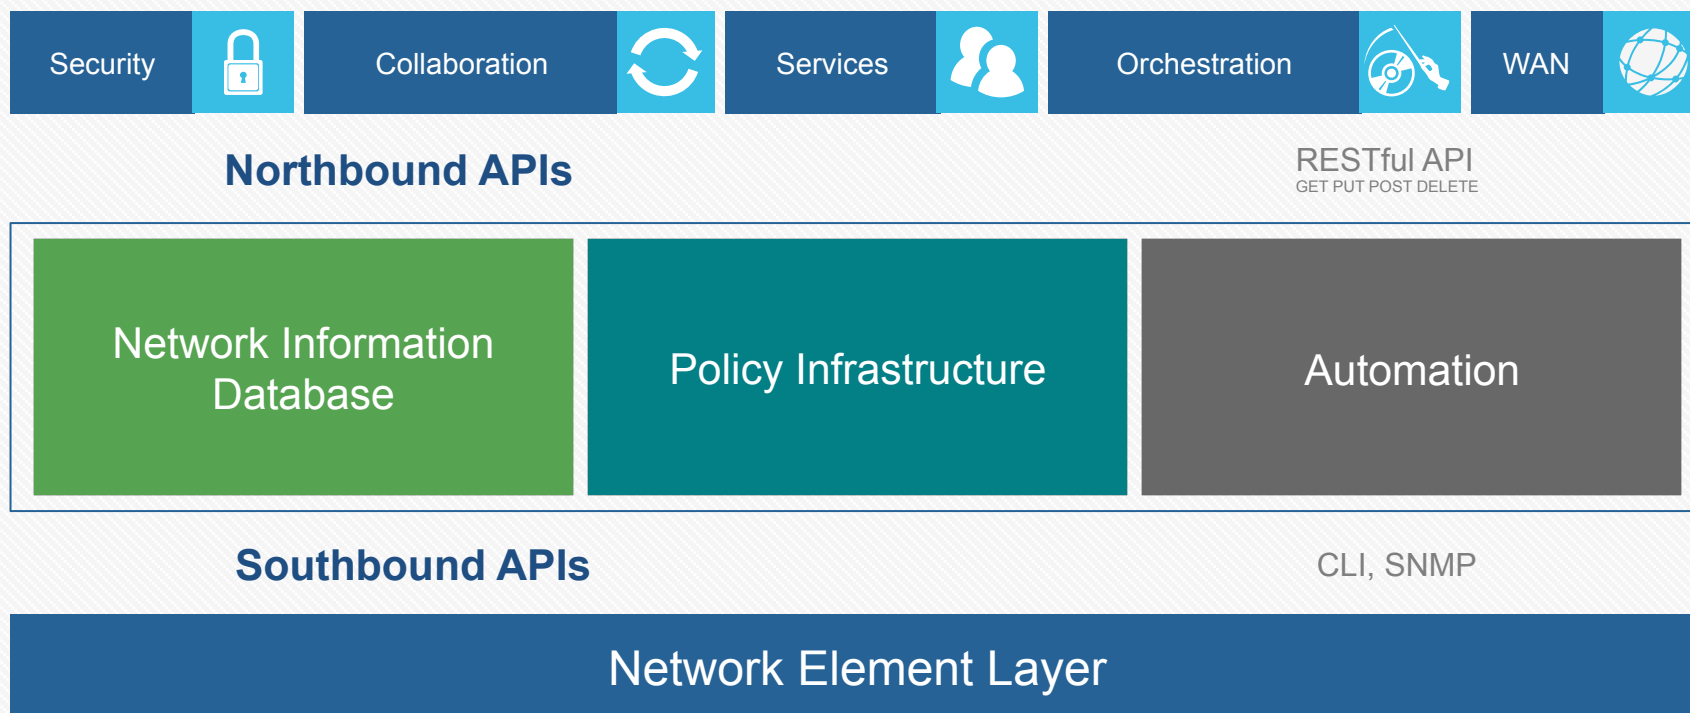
Security

Collaboration

Services

Orchestration

WAN

Northbound APIs

RESTful API
GET PUT POST DELETE

Network Information Database

Policy Infrastructure

Automation

Southbound APIs

CLI, SNMP

Network Element Layer